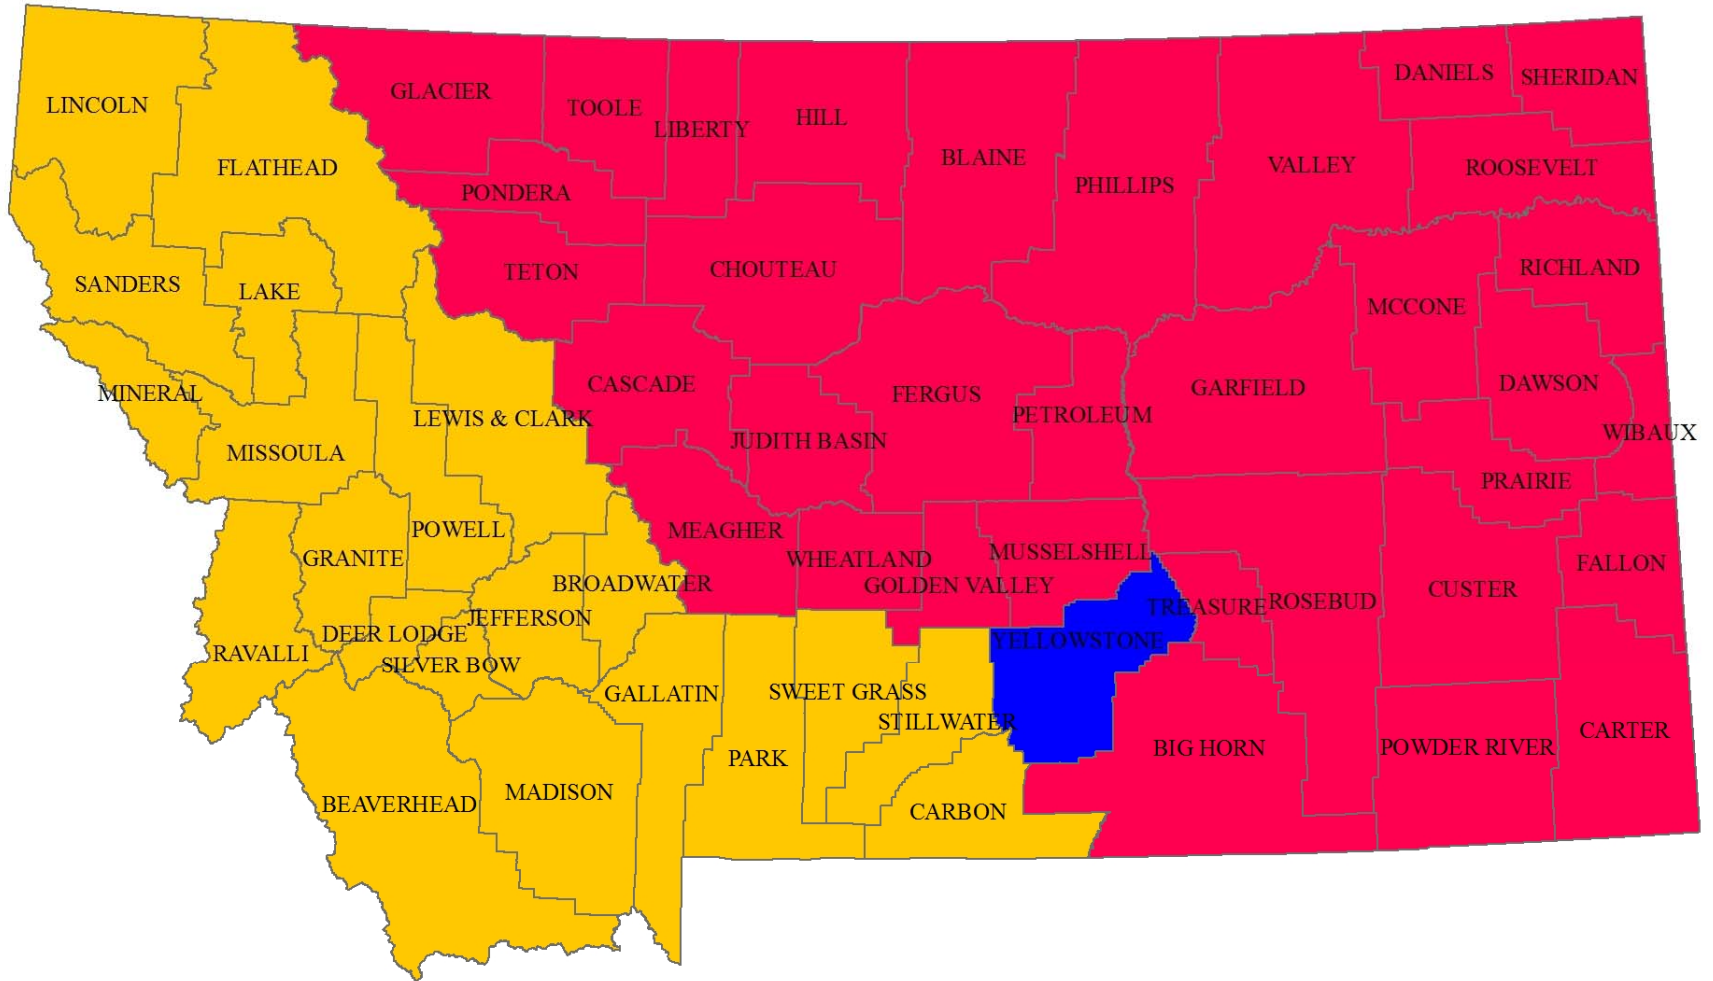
LINCOLN
GLACIER
TOOLE
LIBERTY
HILL
DANIELS
SHERIDAN
FLATHEAD
BLAINE
PHILLIPS
VALLEY
ROOSEVELT
PONDERA
TETON
CHOUTEAU
RICHLAND
SANDERS
LAKE
MCCONE
MINERAL
CASCADE
FERGUS
GARFIELD
DAWSON
LEWIS & CLARK
PETROLEUM
WIBAUX
MISSOULA
JUDITH BASIN
PRAIRIE
POWELL
MEAGHER
GRANITE
WHEATLAND
MUSSELSHELL
FALLON
BROADWATER
GOLDEN VALLEY
CUSTER
JEFFERSON
TREASURE
ROSEBUD
DEER LODGE
YELLOWSTONE
RAVALLI
SILVER BOW
GALLATIN
SWEET GRASS
STILLWATER
CARTER
PARK
BIG HORN
POWDER RIVER
BEAVERHEAD
MADISON
CARBON